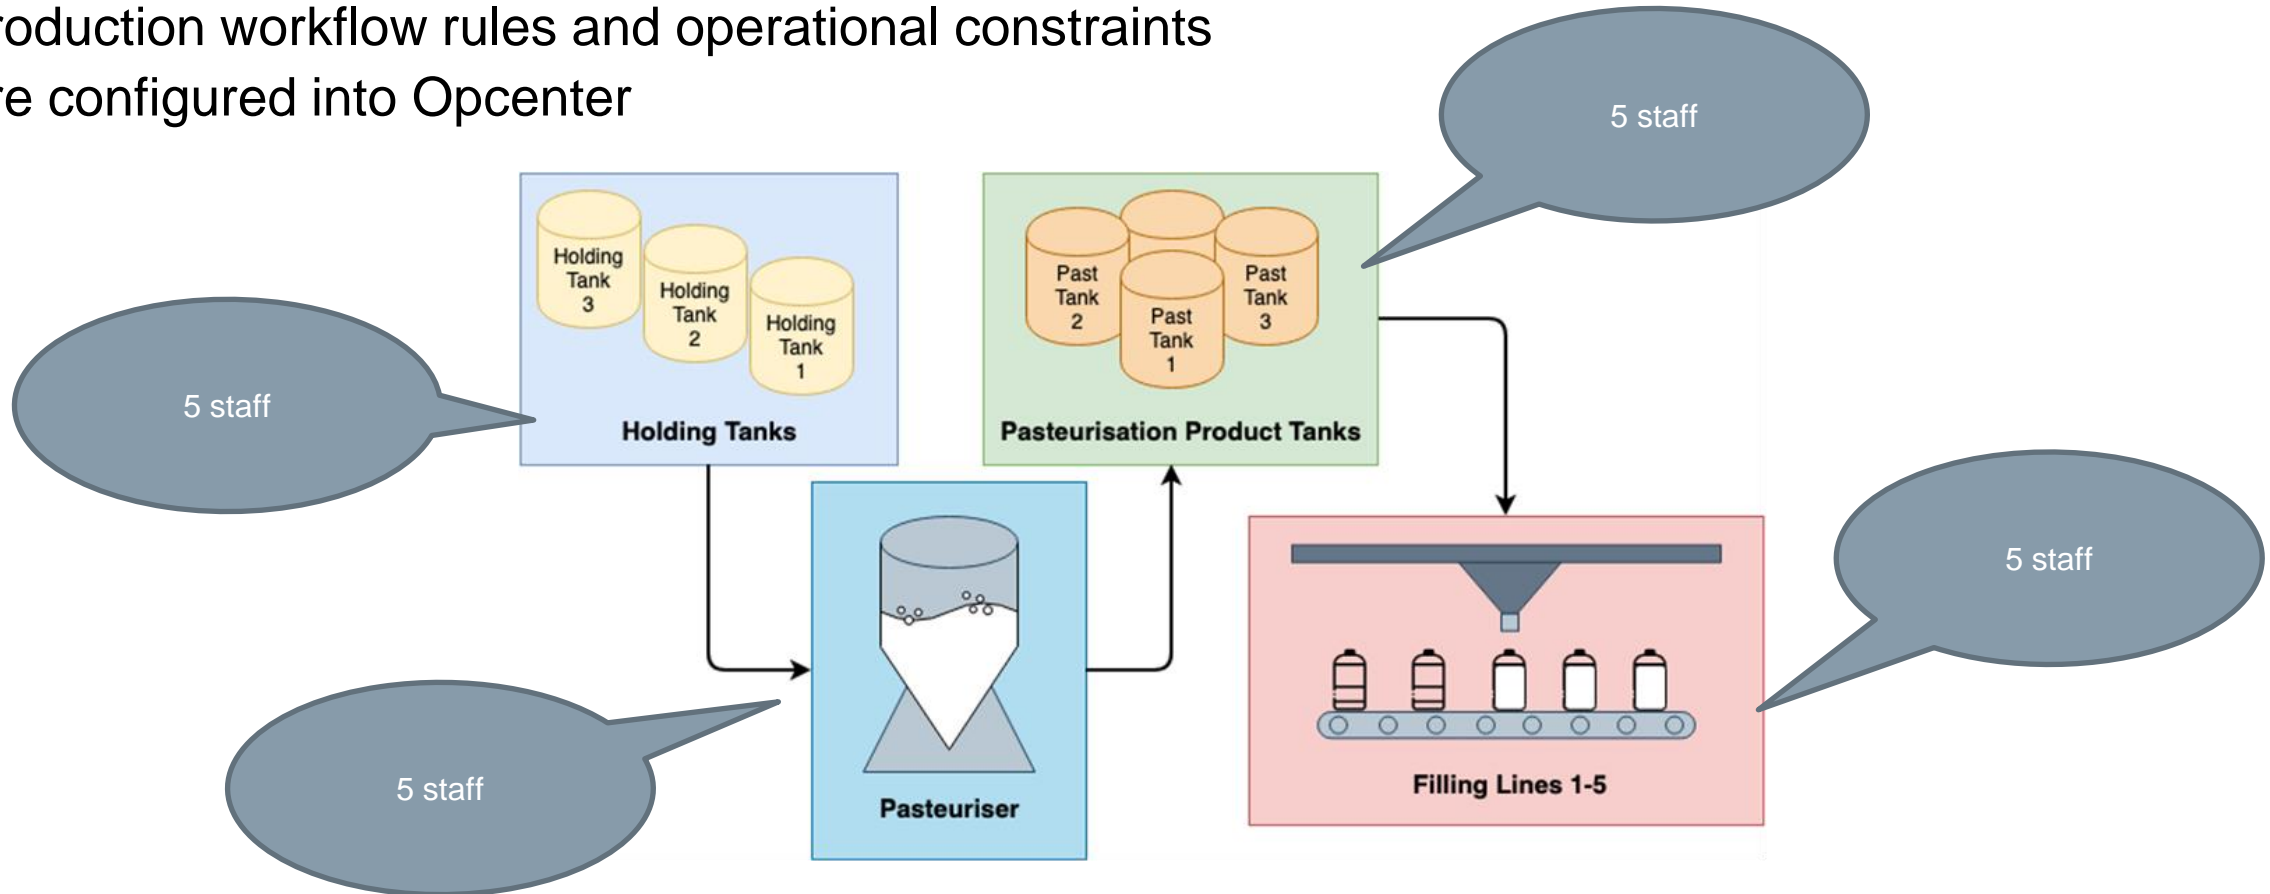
roduction workflow rules and operational constraints re configured into Opcenter

5 staff

Holding Tank 3

Holding Tank 2

Holding Tank 1

Holding Tanks

Past Tank 2

Past Tank 1

Past Tank 3

Pasteurisation Product Tanks

5 staff

Pasteuriser

Filling Lines 1-5

5 staff

5 staff